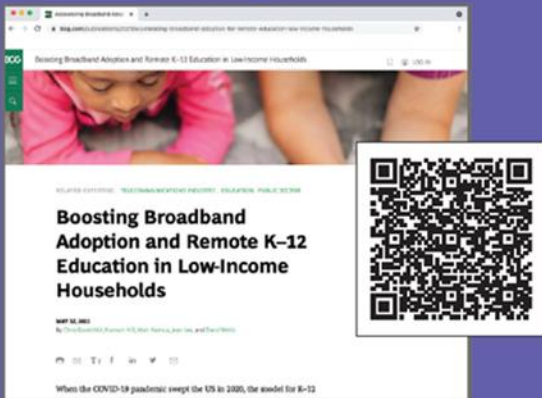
Boosting Broadband Adoption and Remote K–12 Education in Low-Income Households

BCG

LOG IN

RELATED EXPERTISE: TELECOMMUNICATIONS INDUSTRY, EDUCATION, PUBLIC SECTOR

Boosting Broadband Adoption and Remote K–12 Education in Low-Income Households

MAY 12, 2021

By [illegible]

When the COVID-19 pandemic swept the US in 2020, the model for K–12